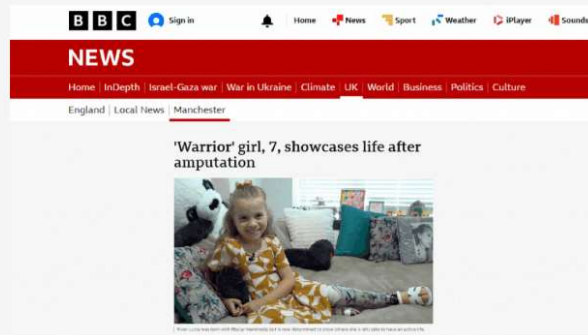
BBC Sign in Home News Sport Weather iPlayer Sounds

NEWS

Home | InDepth | Israel-Gaza war | War in Ukraine | Climate | UK | World | Business | Politics | Culture

England | Local News | Manchester

'Warrior' girl, 7, showcases life after amputation

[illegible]